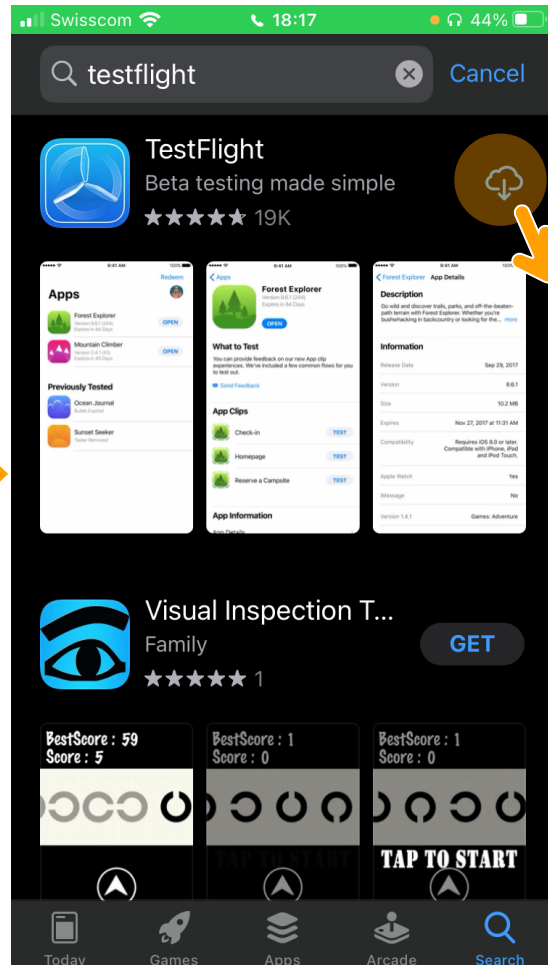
Swisscom 18:17 44%

testflight

Cancel

TestFlight

Beta testing made simple

★★★★★ 19K

9:41 AM

Redeem

Apps

Forest Explorer
Version 8.6.1 (244)
Expires in 84 Days

OPEN

Mountain Climber
Version 2.4.1 (43)
Expires in 49 Days

OPEN

Previously Tested

Ocean Journal
Builds Expired

Sunset Seeker
Tester Removed

Apps

Forest Explorer
Version 8.6.1 (244)
Expires in 84 Days

OPEN

What to Test

You can provide feedback on our new App clip experiences. We've included a few common flows for you to test out.

Send Feedback

App Clips

Check-in TEST

Homepage TEST

Reserve a Campsite TEST

App Information

App Details

Forest Explorer App Details

Description

Go wild and discover trails, parks, and off-the-beaten-path terrain with Forest Explorer. Whether you're bushwhacking in backcountry or looking for the... more

Information

Release Date Sep 28, 2017

Version 8.6.1

Size 10.2 MB

Expires Nov 27, 2017 at 11:20 AM

Compatibility Requires iOS 8.0 or later. Compatible with iPhone, iPad and iPod Touch.

Apple Watch Yes

iMessage No

Version 1.4.1 Games: Adventure

Visual Inspection T...

Family

GET

★★★★★ 1

BestScore : 59
Score : 5

BestScore : 1
Score : 0

TAP TO START

BestScore : 1
Score : 0

TAP TO START

Today

Games

Apps

Arcade

Search